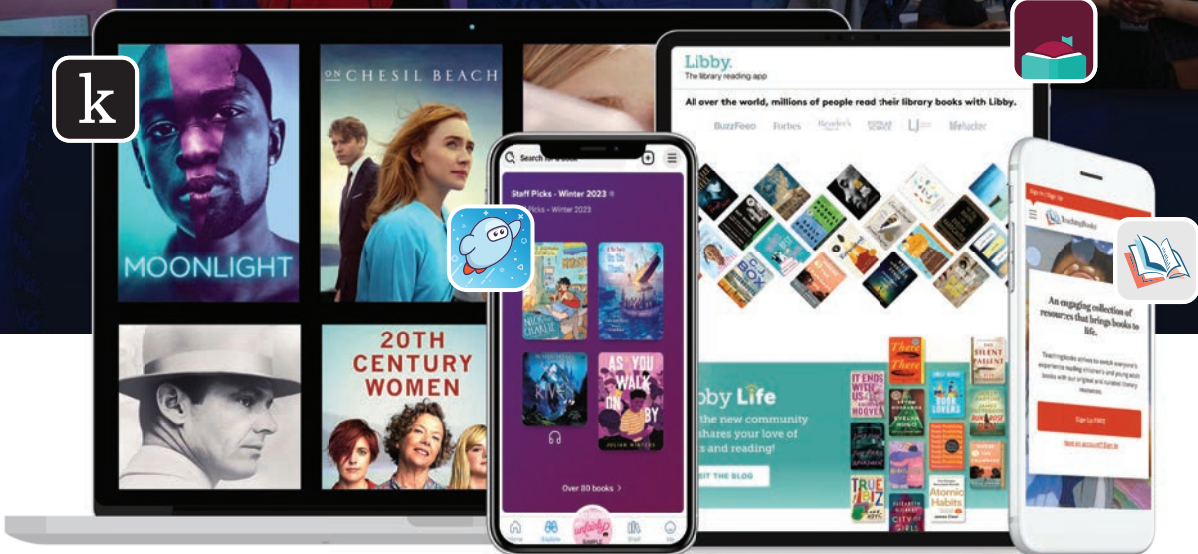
k

MOONLIGHT

ON CHESIL BEACH

20TH CENTURY WOMEN

Search for a book

Staff Picks - Winter 2023

Picks - Winter 2023

AS YOU WALK ON BY

JULIAN WINTERS

Over 80 books >

Libby.
The library reading app

All over the world, millions of people read their library books with Libby.

BuzzFeed Forbes Reader's Digest POPULAR SCIENCE LJ lifehacker

bby Life
the new community
hares your love of
s and reading!
IT THE BLOG

IT ENDS WITH US
HOOVER

THE SILENT PATIENT

Atomic Habits

TRUE BIZ

CITY OF GIRLS

TeachingBooks

An engaging collection of resources that brings books to life.

Sign Up FREE